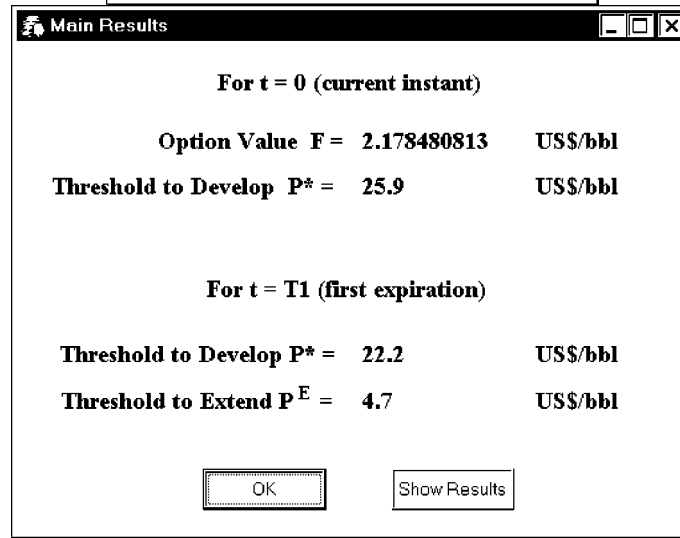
Main Results

For t = 0 (current instant)

Option Value F = 2.178480813 US$/bbl

Threshold to Develop P* = 25.9 US$/bbl

For t = T1 (first expiration)

Threshold to Develop P* = 22.2 US$/bbl

Threshold to Extend $P^E$ = 4.7 US$/bbl

OK

Show Results